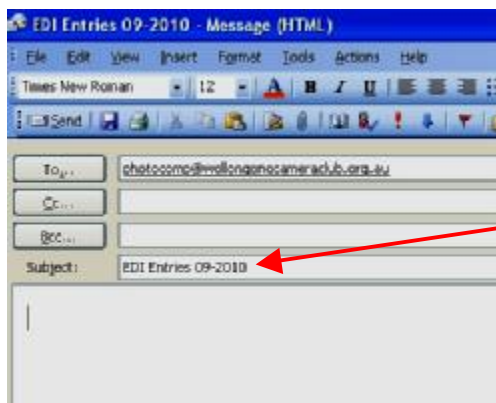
EDI Entries 09-2010 - Message (HTML)

File Edit View Insert Format Tools Actions Help

Times New Roman 12 A B I U

Send

To...
photocomp@wollongongcameraclub.org.au

Cc...

Bcc...

Subject:
EDI Entries 09-2010